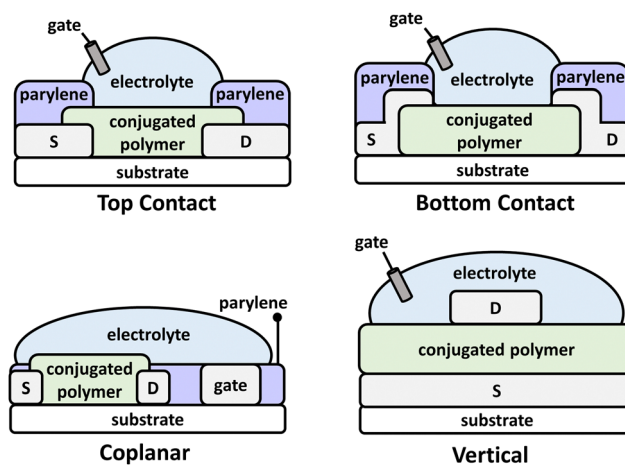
gate
electrolyte
parylene
parylene
conjugated polymer
S
D
substrate
Top Contact

gate
parylene
electrolyte
parylene
conjugated polymer
S
D
substrate
Bottom Contact

parylene
electrolyte
conjugated polymer
S
D
gate
substrate
Coplanar

gate
electrolyte
D
conjugated polymer
S
substrate
Vertical